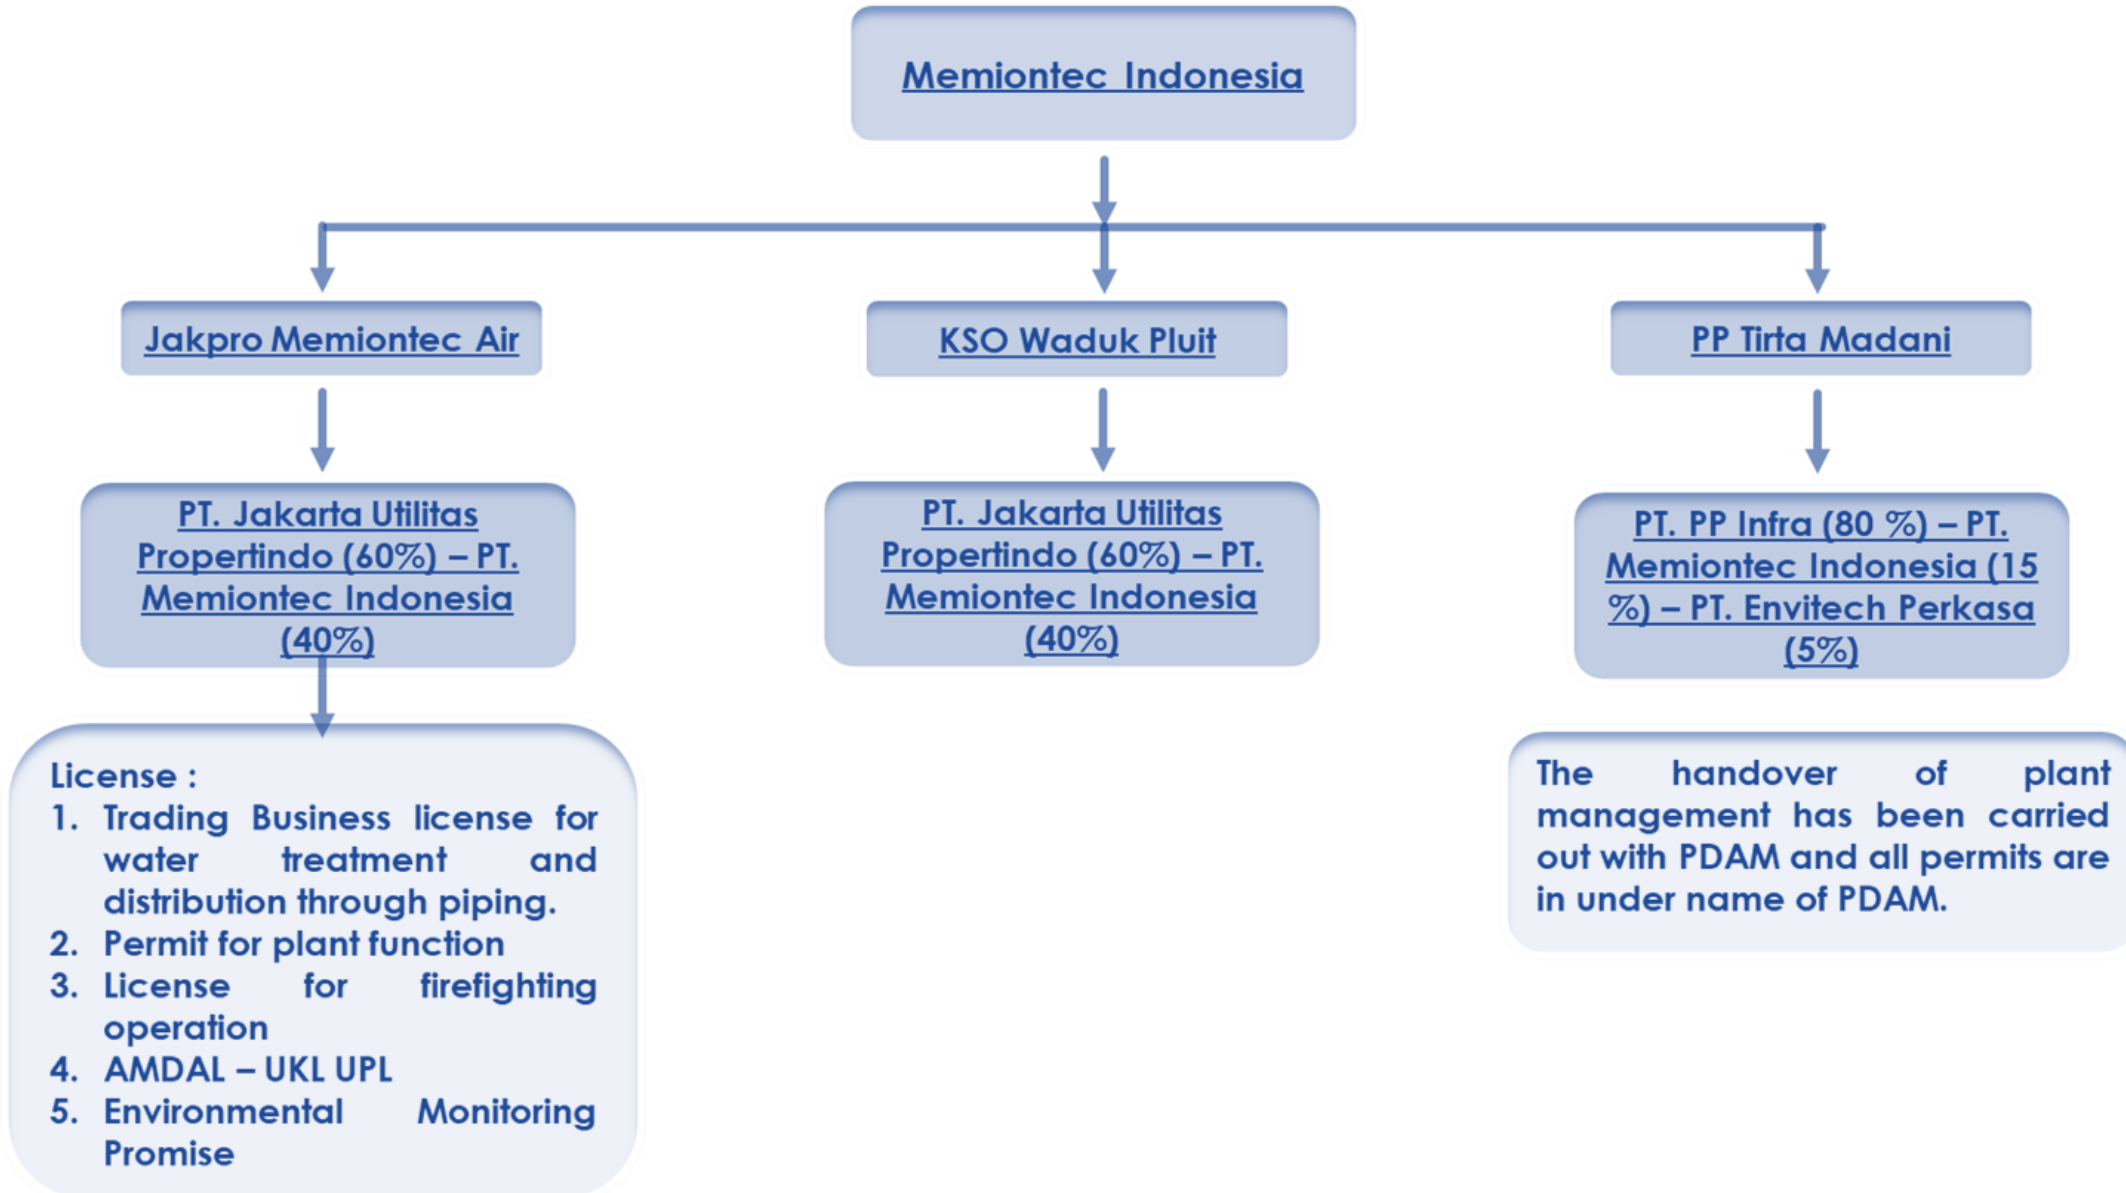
Memiontec Indonesia

Jakpro Memiontec Air

KSO Waduk Pluit

PP Tirta Madani

PT. Jakarta Utilitas Propertindo (60%) – PT. Memiontec Indonesia (40%)

PT. Jakarta Utilitas Propertindo (60%) – PT. Memiontec Indonesia (40%)

PT. PP Infra (80 %) – PT. Memiontec Indonesia (15 %) – PT. Envitech Perkasa (5%)

License :
1. Trading Business license for water treatment and distribution through piping.
2. Permit for plant function
3. License for firefighting operation
4. AMDAL – UKL UPL
5. Environmental Monitoring Promise

The handover of plant management has been carried out with PDAM and all permits are in under name of PDAM.